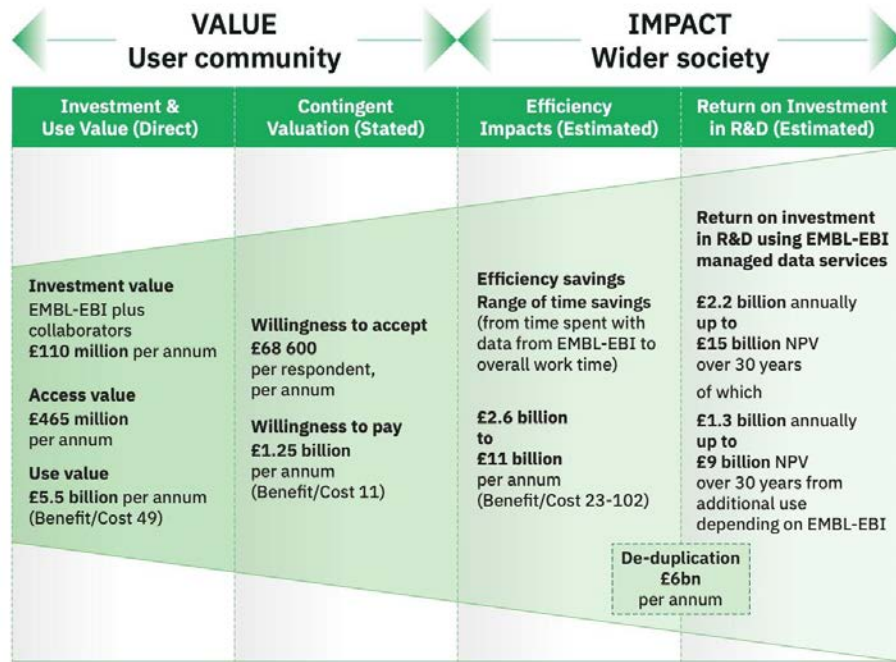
VALUE
User community

IMPACT
Wider society

| Investment & Use Value (Direct) | Contingent Valuation (Stated) | Efficiency Impacts (Estimated) | Return on Investment in R&D (Estimated) |
|---|---|---|---|
| **Investment value** EMBL-EBI plus collaborators **£110 million** per annum **Access value** **£465 million** per annum **Use value** **£5.5 billion** per annum (Benefit/Cost 49) | **Willingness to accept** **£68 600** per respondent, per annum **Willingness to pay** **£1.25 billion** per annum (Benefit/Cost 11) | **Efficiency savings** **Range of time savings** (from time spent with data from EMBL-EBI to overall work time) **£2.6 billion to £11 billion** per annum (Benefit/Cost 23-102) | **Return on investment in R&D using EMBL-EBI managed data services** **£2.2 billion** annually **up to** **£15 billion** NPV over 30 years of which **£1.3 billion** annually **up to** **£9 billion** NPV over 30 years from additional use depending on EMBL-EBI |

De-duplication
£6bn
per annum